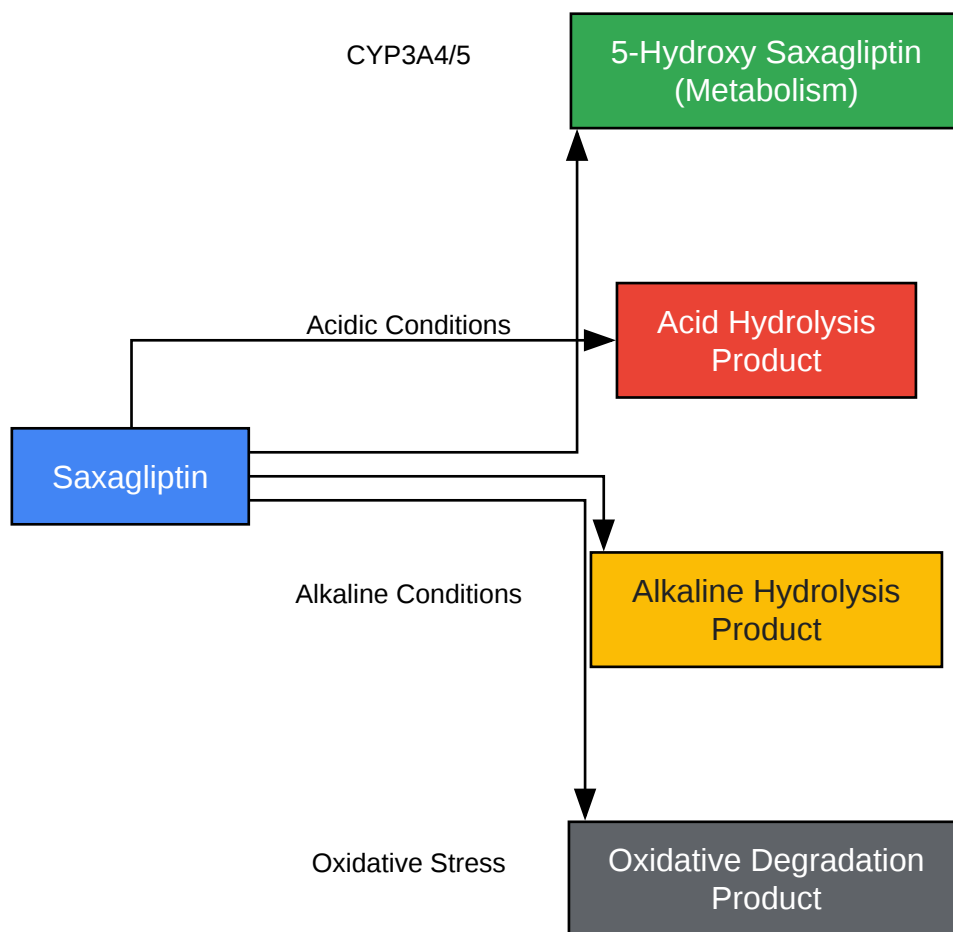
CYP3A4/5

5-Hydroxy Saxagliptin (Metabolism)

Acidic Conditions

Acid Hydrolysis Product

Saxagliptin

Alkaline Conditions

Alkaline Hydrolysis Product

Oxidative Stress

Oxidative Degradation Product